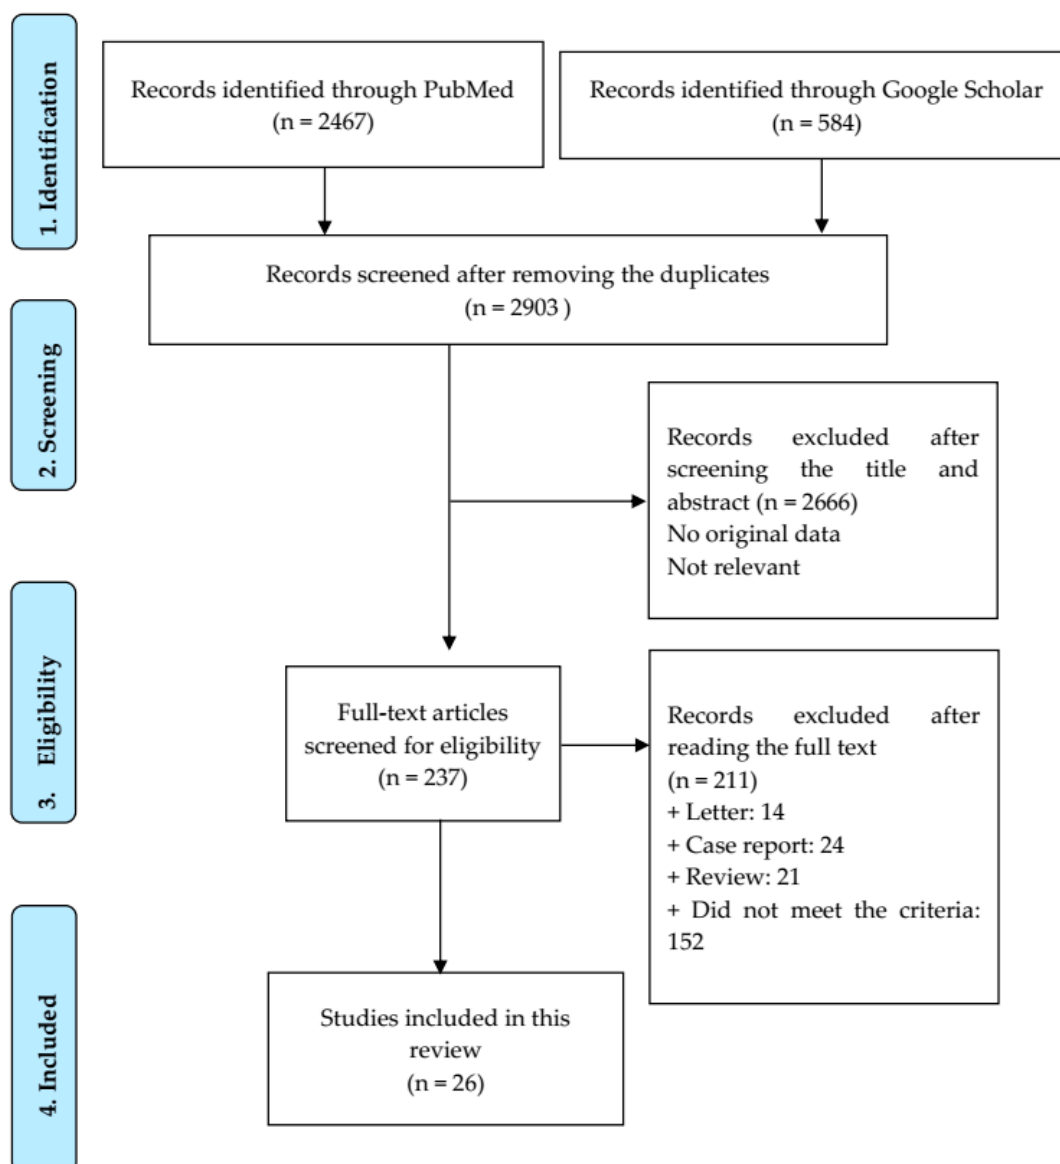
1. Identification

Records identified through PubMed (n = 2467)

Records identified through Google Scholar (n = 584)

2. Screening

Records screened after removing the duplicates (n = 2903 )

Records excluded after screening the title and abstract (n = 2666)
No original data
Not relevant

3. Eligibility

Full-text articles screened for eligibility (n = 237)

Records excluded after reading the full text (n = 211)
+ Letter: 14
+ Case report: 24
+ Review: 21
+ Did not meet the criteria: 152

4. Included

Studies included in this review (n = 26)